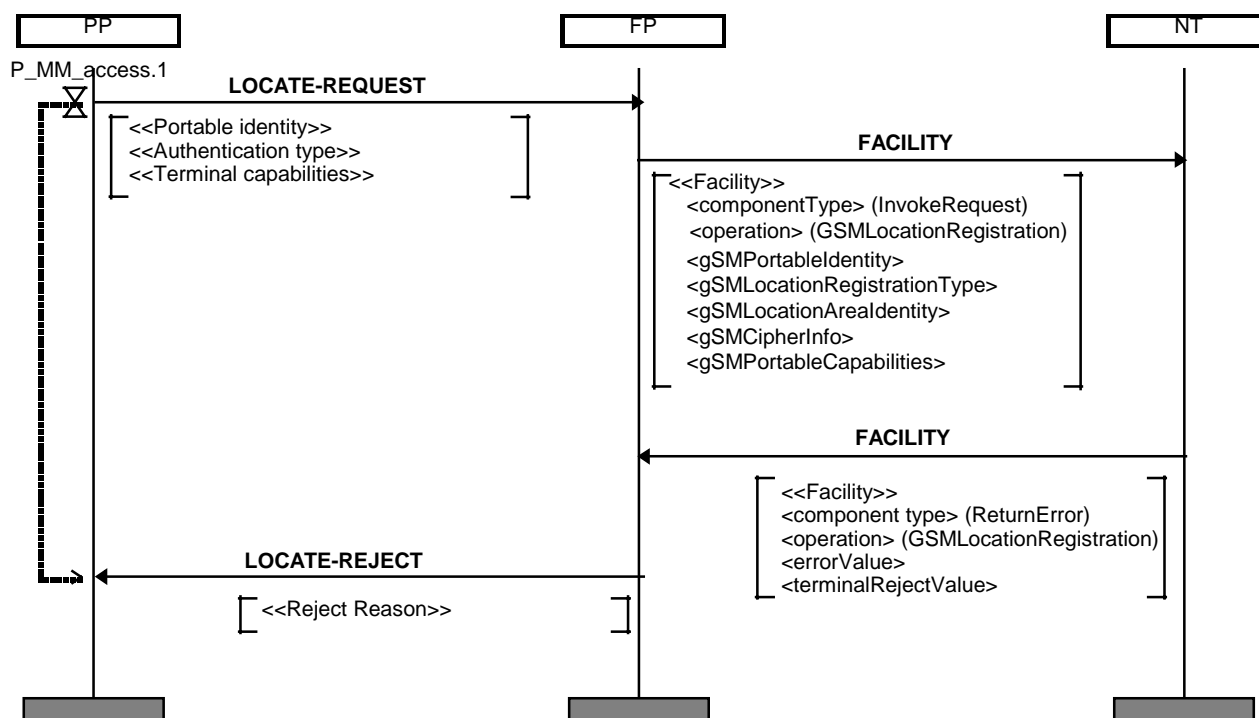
PP

FP

NT

P_MM_access.1

LOCATE-REQUEST

<<Portable identity>>
<<Authentication type>>
<<Terminal capabilities>>

FACILITY

<<Facility>>
<componentType> (InvokeRequest)
<operation> (GSMLocationRegistration)
<gSMPortableIdentity>
<gSMLocationRegistrationType>
<gSMLocationAreaIdentity>
<gSMCipherInfo>
<gSMPortableCapabilities>

FACILITY

<<Facility>>
<component type> (ReturnError)
<operation> (GSMLocationRegistration)
<errorValue>
<terminalRejectValue>

LOCATE-REJECT

<<Reject Reason>>